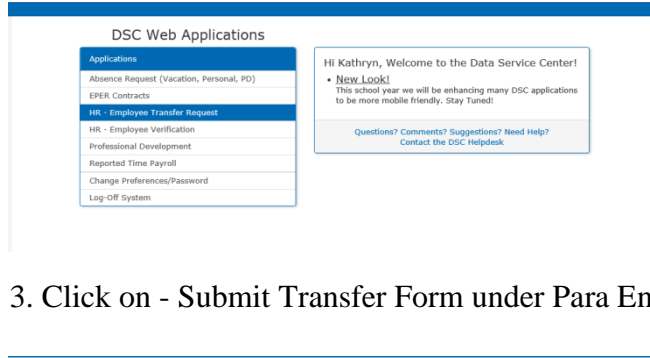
DSC Web Applications

Applications

Absence Request (Vacation, Personal, PD)

EPER Contracts

HR - Employee Transfer Request

HR - Employee Verification

Professional Development

Reported Time Payroll

Change Preferences/Password

Log-Off System

Hi Kathryn, Welcome to the Data Service Center!

• New Look!
This school year we will be enhancing many DSC applications to be more mobile friendly. Stay Tuned!

Questions? Comments? Suggestions? Need Help?
Contact the DSC Helpdesk

3. Click on - Submit Transfer Form under Para En